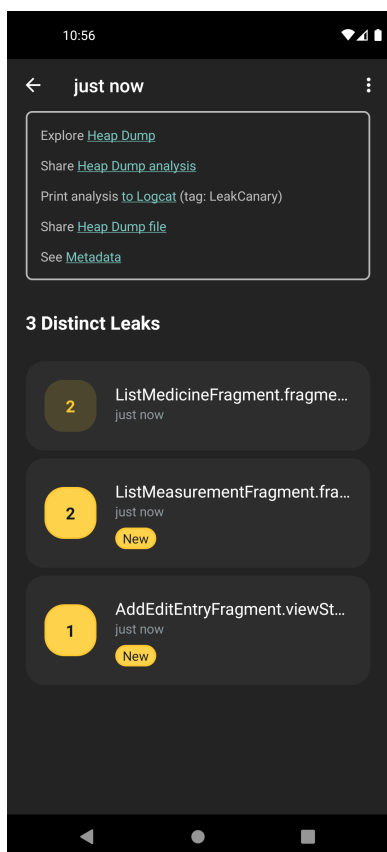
10:56

just now

Explore Heap Dump

Share Heap Dump analysis

Print analysis to Logcat (tag: LeakCanary)

Share Heap Dump file

See Metadata

3 Distinct Leaks

2
ListMedicineFragment.fragme...
just now

2
ListMeasurementFragment.fra...
just now
New

1
AddEditEntryFragment.viewSt...
just now
New